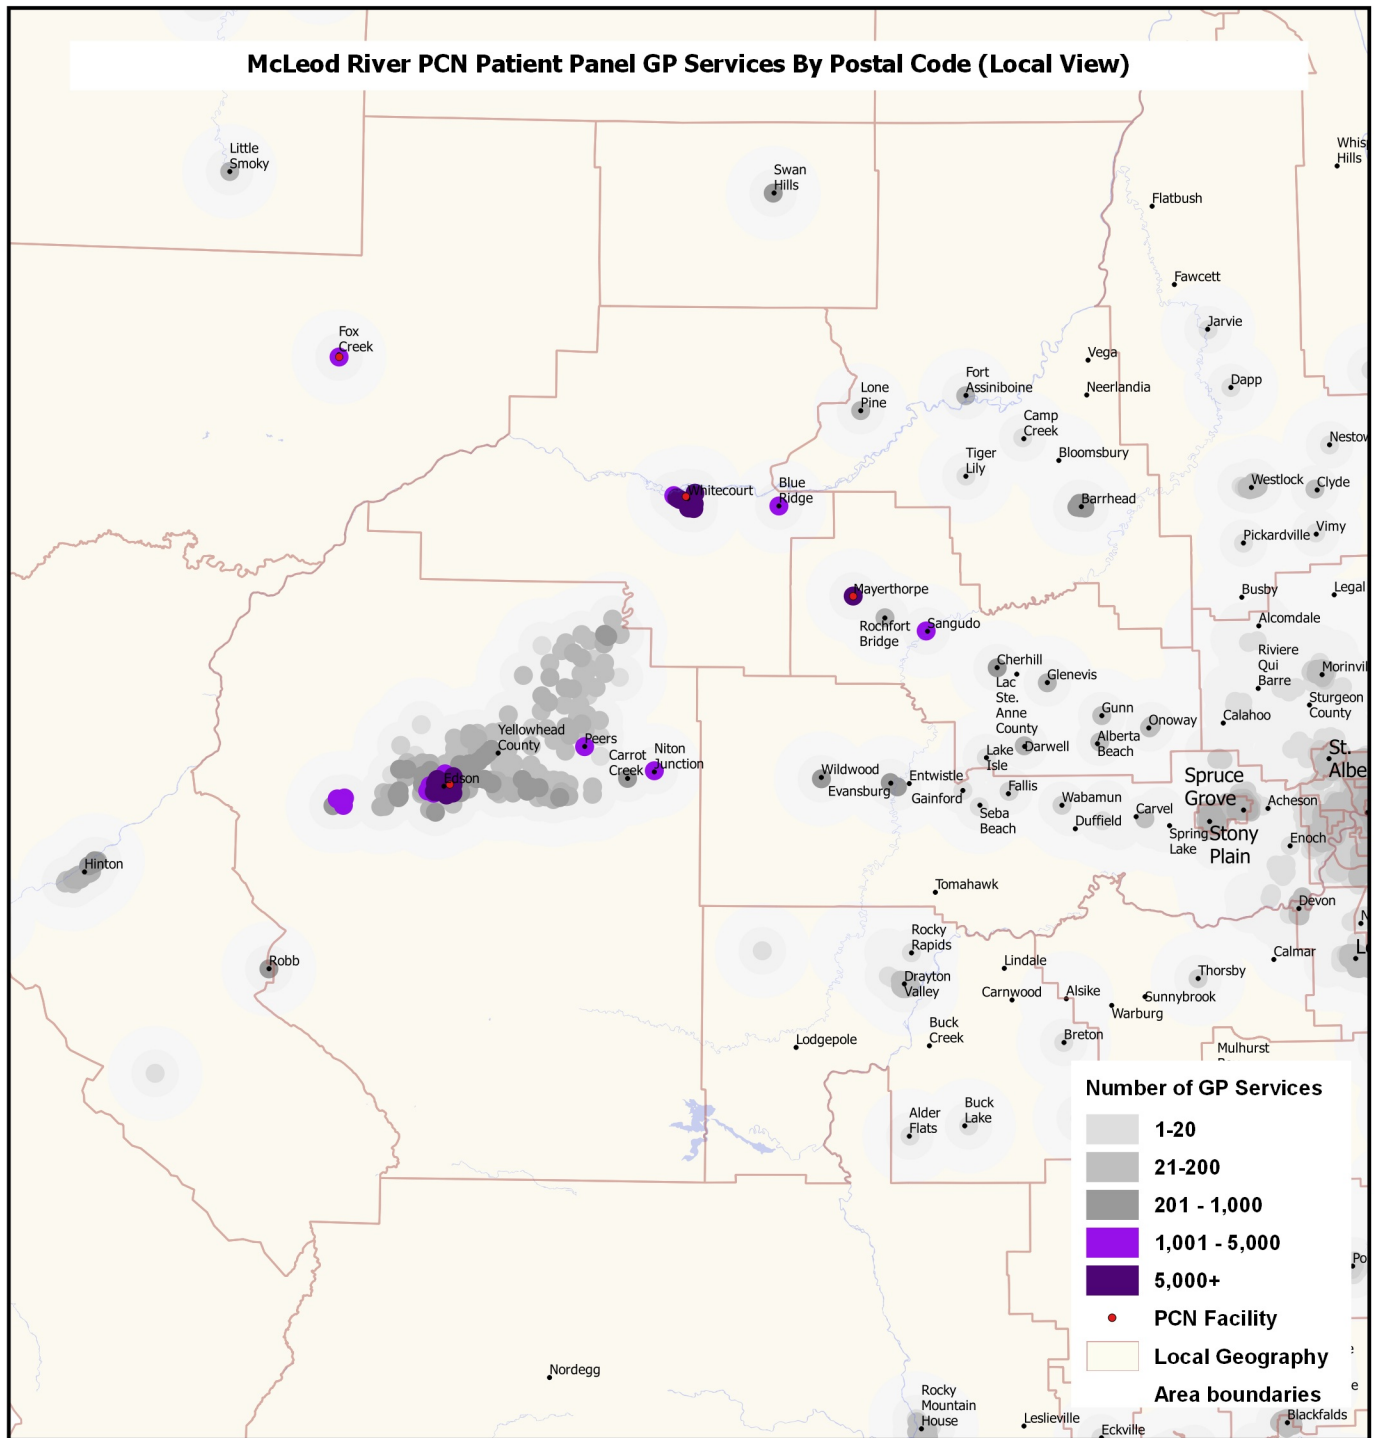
McLeod River PCN Patient Panel GP Services By Postal Code (Local View)

Little Smoky
Swan Hills
Whis Hills
Flatbush
Fawcett
Jarvie
Fox Creek
Vega
Dapp
Fort Assiniboine
Neerlandia
Lone Pine
Camp Creek
Nestow
Tiger Lily
Bloomsbury
Westlock
Clyde
Whitecourt
Blue Ridge
Barrhead
Pickardville
Vimy
Mayerthorpe
Busby
Legal
Rochfort Bridge
Sangudo
Alcomdale
Riviere Qui Barre
Morinvil
Cherhill
Glenevis
Lac Ste. Anne County
Sturgeon County
Gunn
Onoway
Calahoo
Yellowhead County
Peers
Alberta Beach
Lake Isle
Darwell
St. Albe
Carrot Creek
Niton Junction
Wildwood
Evansburg
Entwistle
Spruce Grove
Edson
Fallis
Gainford
Wabamun
Acheson
Seba Beach
Carvel
Duffield
Spring Lake
Stony Plain
Enoch
Hinton
Tomahawk
Devon
Rocky Rapids
Calmar
Robb
Lindale
Thorsby
Drayton Valley
Carnwood
Alsike
Sunnybrook
Warburg
Buck Creek
Lodgepole
Breton
Mulhurst
Alder Flats
Buck Lake
Nordegg
Rocky Mountain House
Leslieville
Eckville
Blackfalds

Number of GP Services
1-20
21-200
201 - 1,000
1,001 - 5,000
5,000+
PCN Facility
Local Geography
Area boundaries